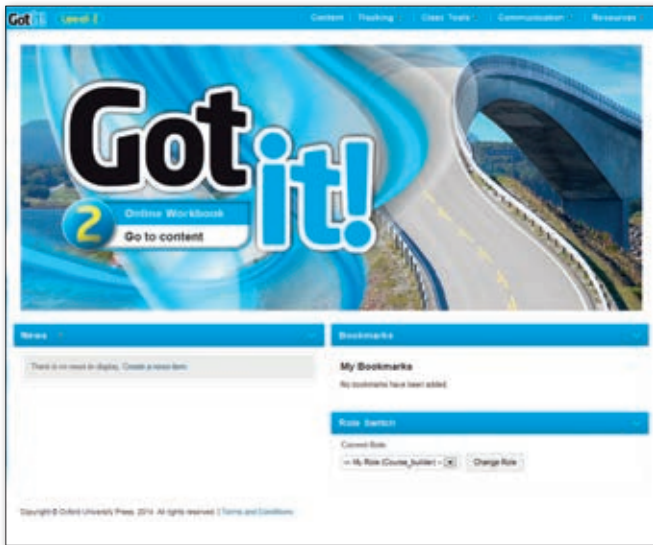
Got it! Level 2

Content | Tracking | Class Tests | Communication | Resources

Got it!

2 Online Workbook

Go to content

News

There is no news to display. Create a news item

Bookmarks

My Bookmarks

No bookmarks have been added.

Role Switch

Current Role

-- My Role (Course_builder) --

Change Role

Copyright © Oxford University Press, 2014. All rights reserved. | Terms and Conditions